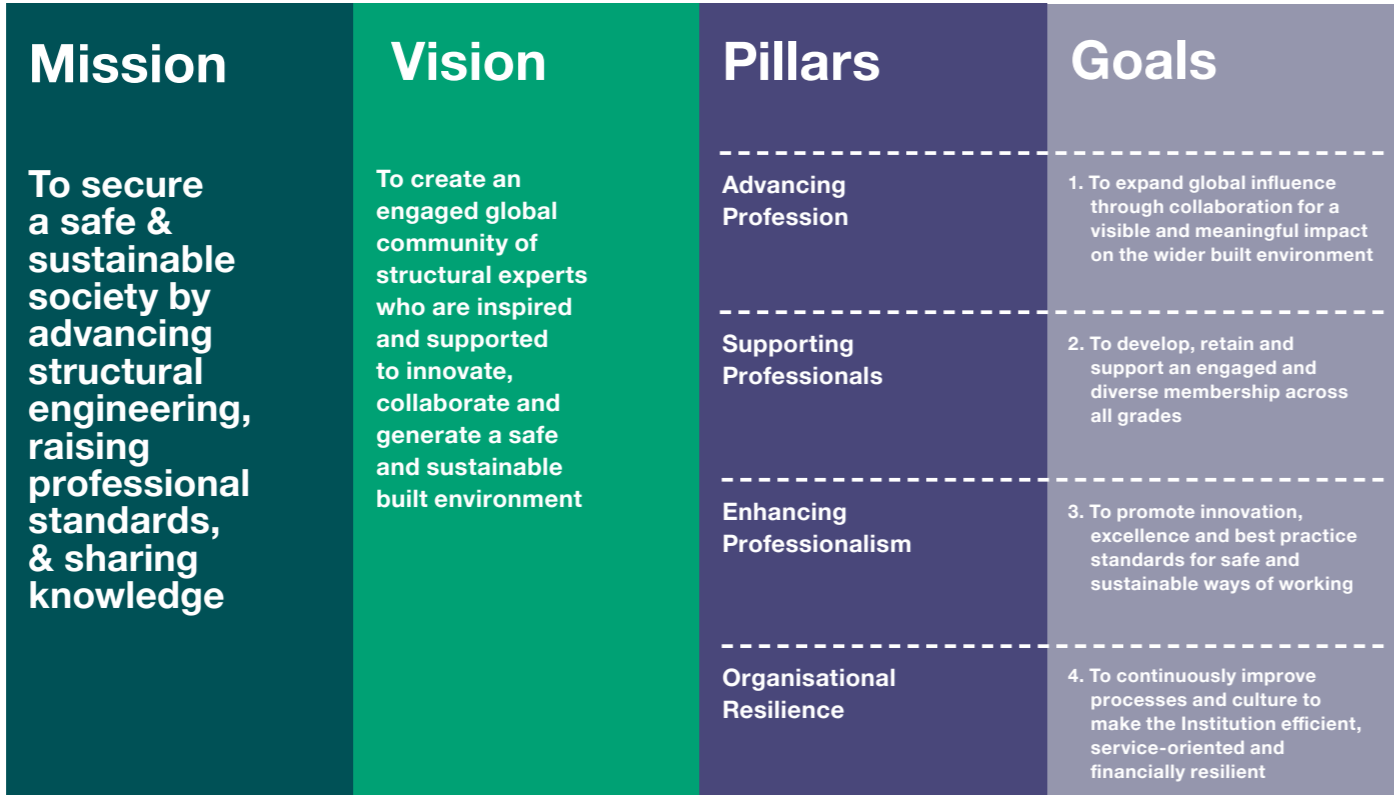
Mission

To secure a safe & sustainable society by advancing structural engineering, raising professional standards, & sharing knowledge

Vision

To create an engaged global community of structural experts who are inspired and supported to innovate, collaborate and generate a safe and sustainable built environment

Pillars

Advancing Profession

Supporting Professionals

Enhancing Professionalism

Organisational Resilience

Goals

1. To expand global influence through collaboration for a visible and meaningful impact on the wider built environment

2. To develop, retain and support an engaged and diverse membership across all grades

3. To promote innovation, excellence and best practice standards for safe and sustainable ways of working

4. To continuously improve processes and culture to make the Institution efficient, service-oriented and financially resilient